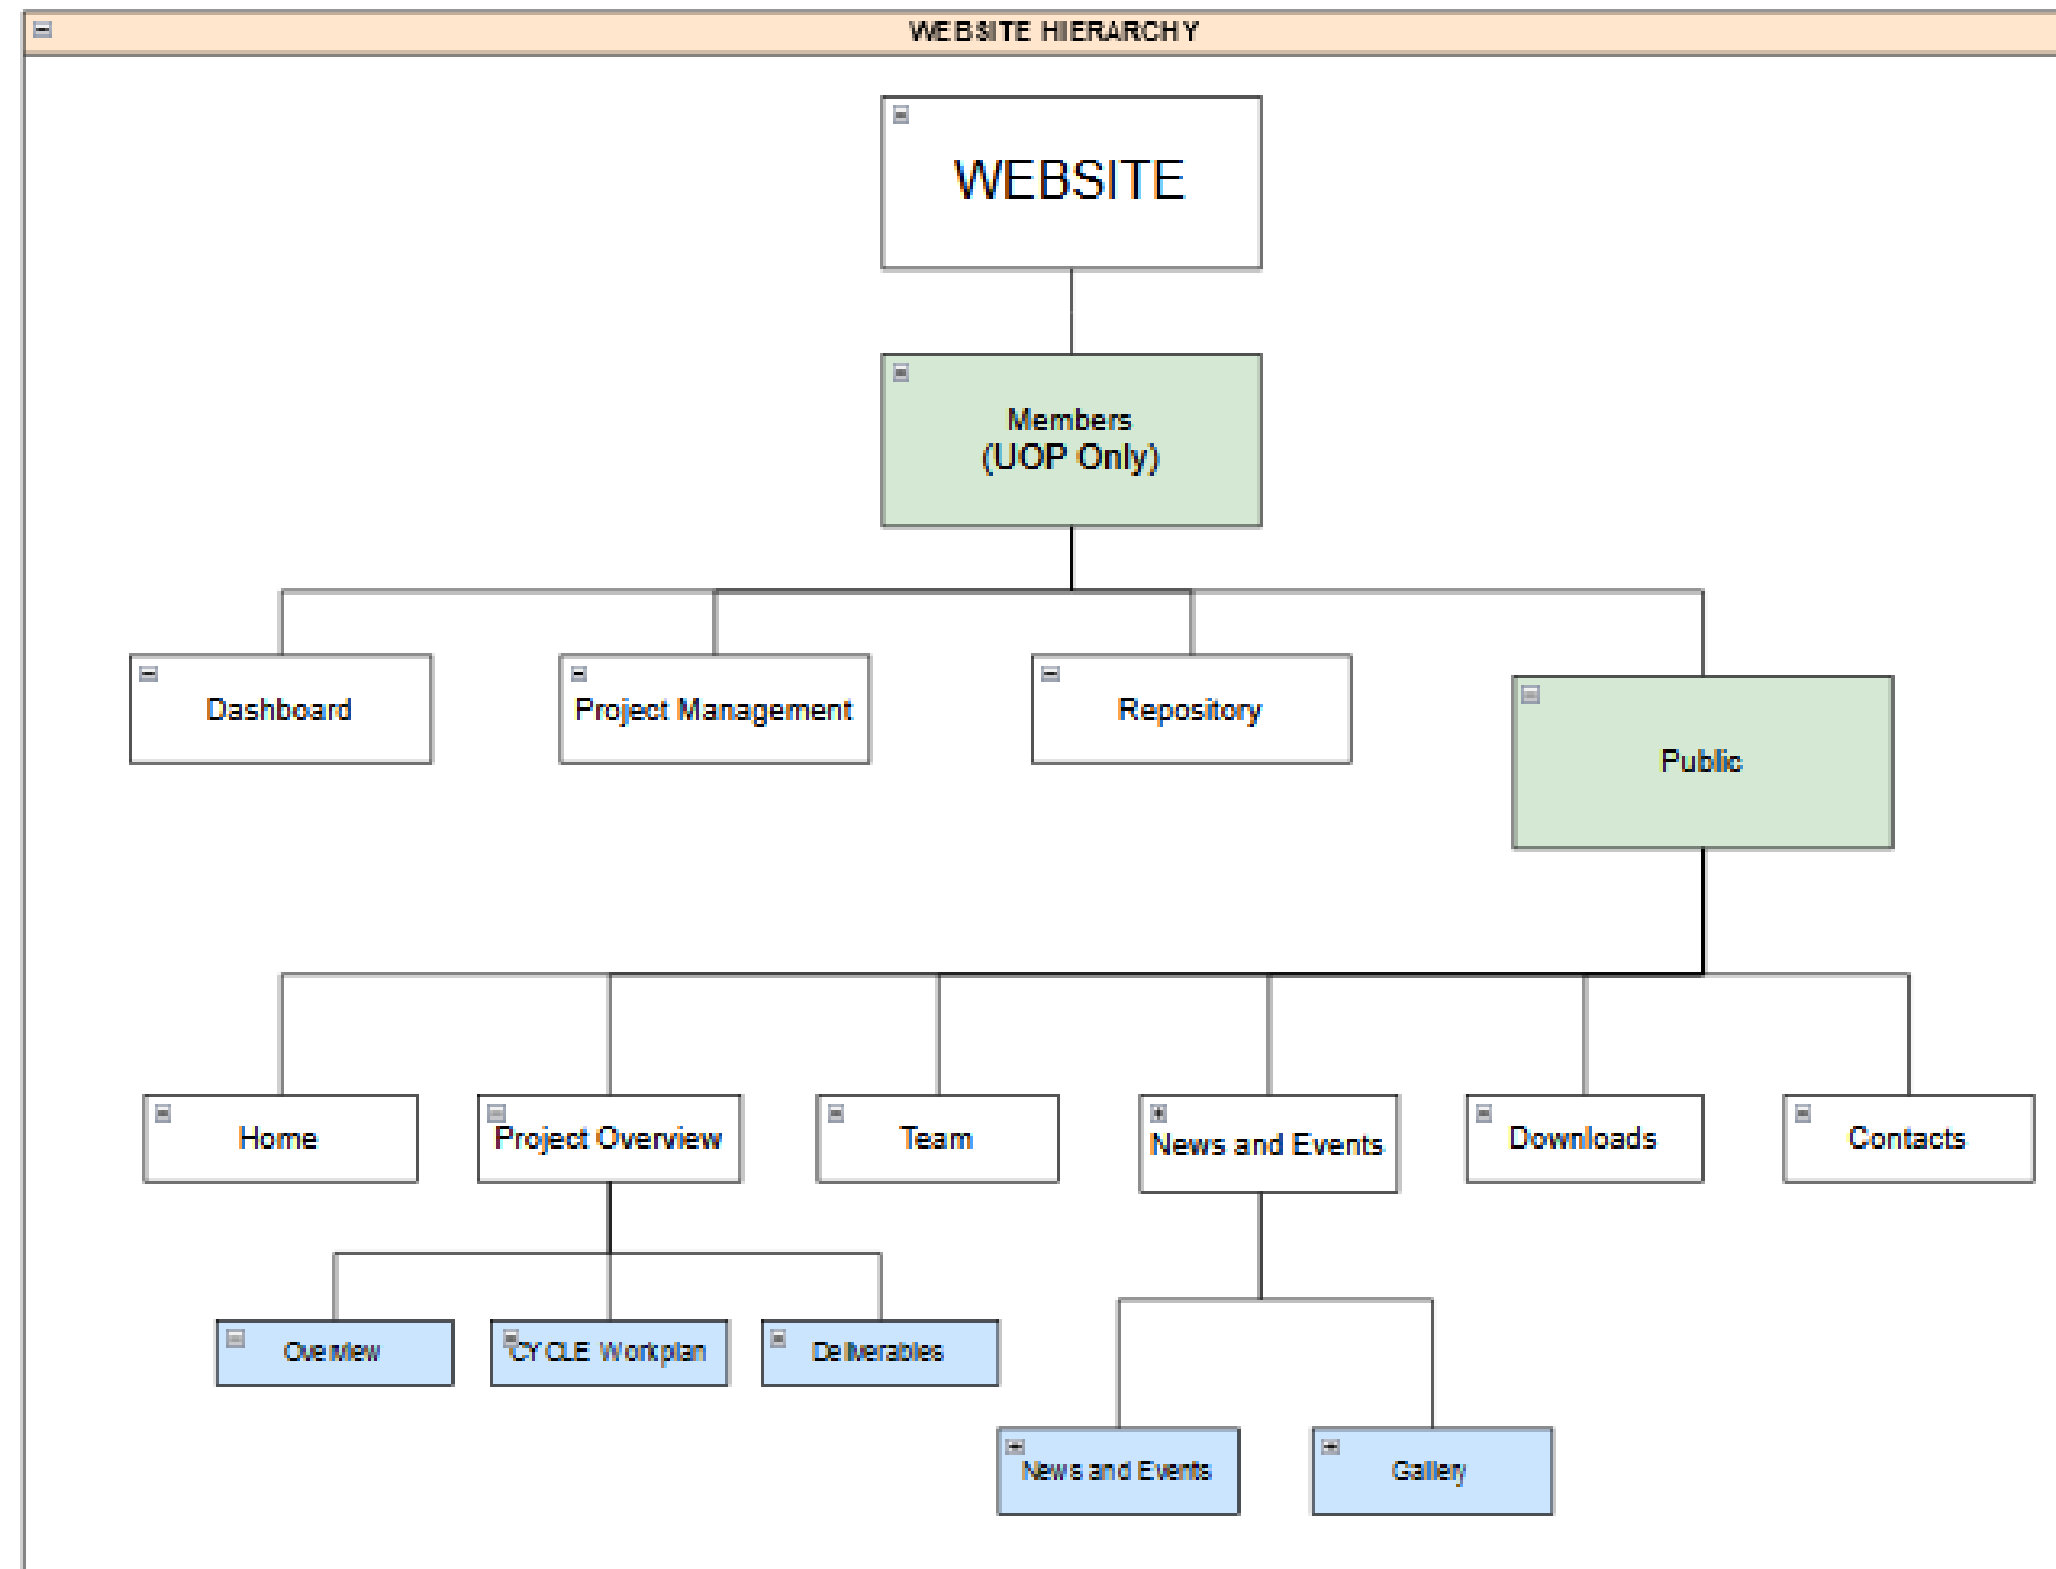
WEBSITE HIERARCHY

WEBSITE

Members
(UOP Only)

Dashboard

Project Management

Repository

Public

Home

Project Overview

Team

News and Events

Downloads

Contacts

Overview

CYCLE Workplan

Deliverables

News and Events

Gallery